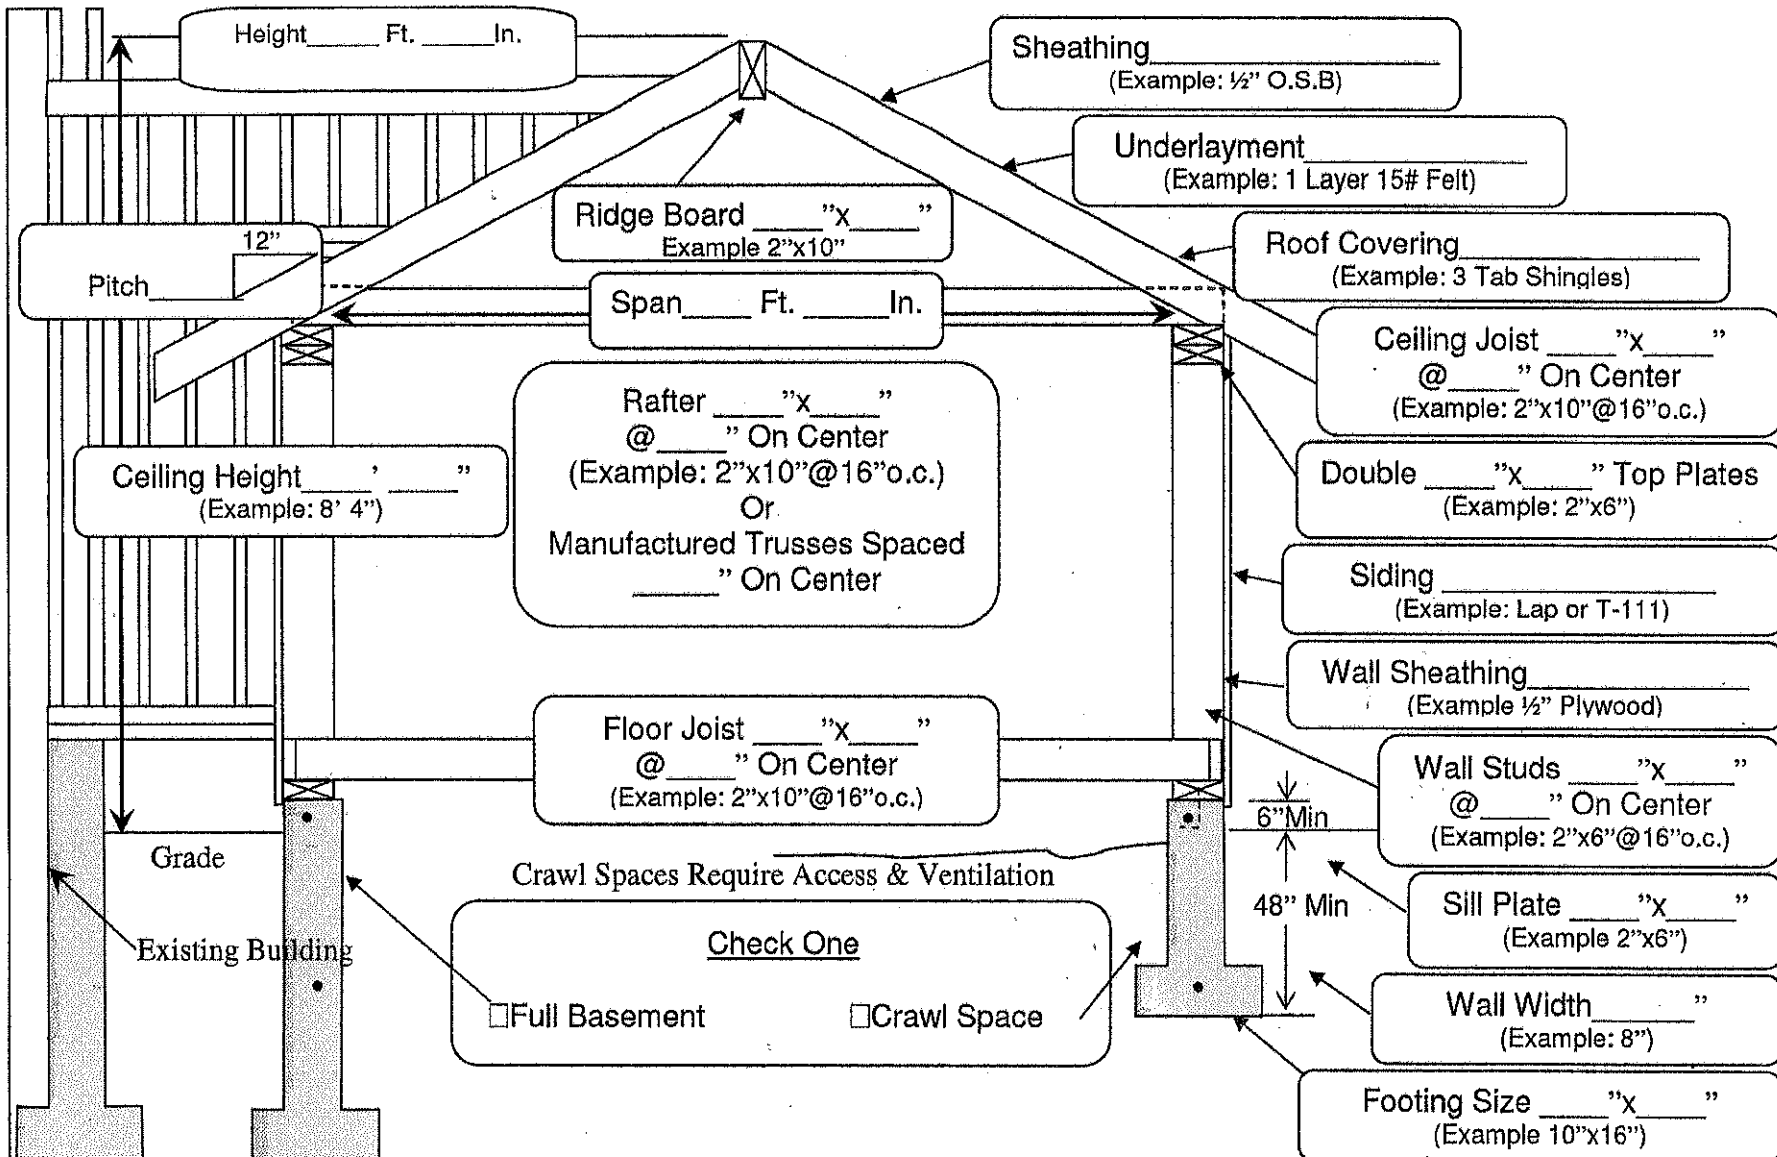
Height_____ Ft. _____In.

Sheathing________________
(Example: ½" O.S.B)

Underlayment________________
(Example: 1 Layer 15# Felt)

Ridge Board ____"x____"
Example 2"x10"

12"

Pitch________

Roof Covering________________
(Example: 3 Tab Shingles)

Span____ Ft. _____In.

Ceiling Joist ____"x____"
@____" On Center
(Example: 2"x10"@16"o.c.)

Rafter ____"x____"
@____" On Center
(Example: 2"x10"@16"o.c.)
Or
Manufactured Trusses Spaced
_____" On Center

Ceiling Height____' ____"
(Example: 8' 4")

Double ____"x____" Top Plates
(Example: 2"x6")

Siding ________________
(Example: Lap or T-111)

Wall Sheathing________________
(Example ½" Plywood)

Floor Joist ____"x____"
@____" On Center
(Example: 2"x10"@16"o.c.)

Wall Studs ____"x____"
@____" On Center
(Example: 2"x6"@16"o.c.)

6" Min

Grade

Crawl Spaces Require Access & Ventilation

48" Min

Sill Plate ____"x____"
(Example 2"x6")

Existing Building

Check One

☐Full Basement ☐Crawl Space

Wall Width______"
(Example: 8")

Footing Size ____"x____"
(Example 10"x16")